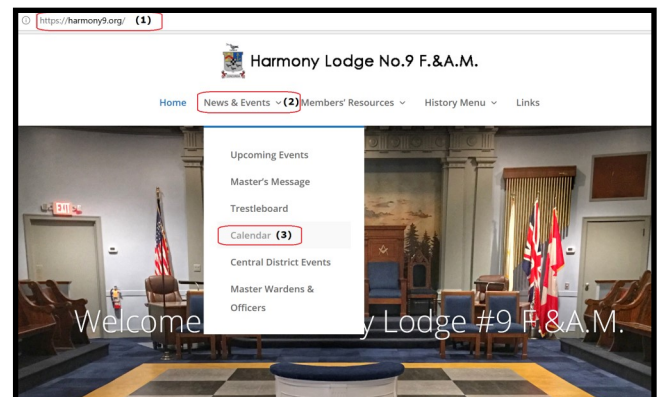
https://harmony9.org/ (1)

Harmony Lodge No.9 F.&A.M.

Home News & Events (2) Members' Resources History Menu Links

Upcoming Events
Master's Message
Trestleboard
Calendar (3)
Central District Events
Master Wardens & Officers

EXIT

Welcome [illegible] y Lodge #9 F.&A.M.